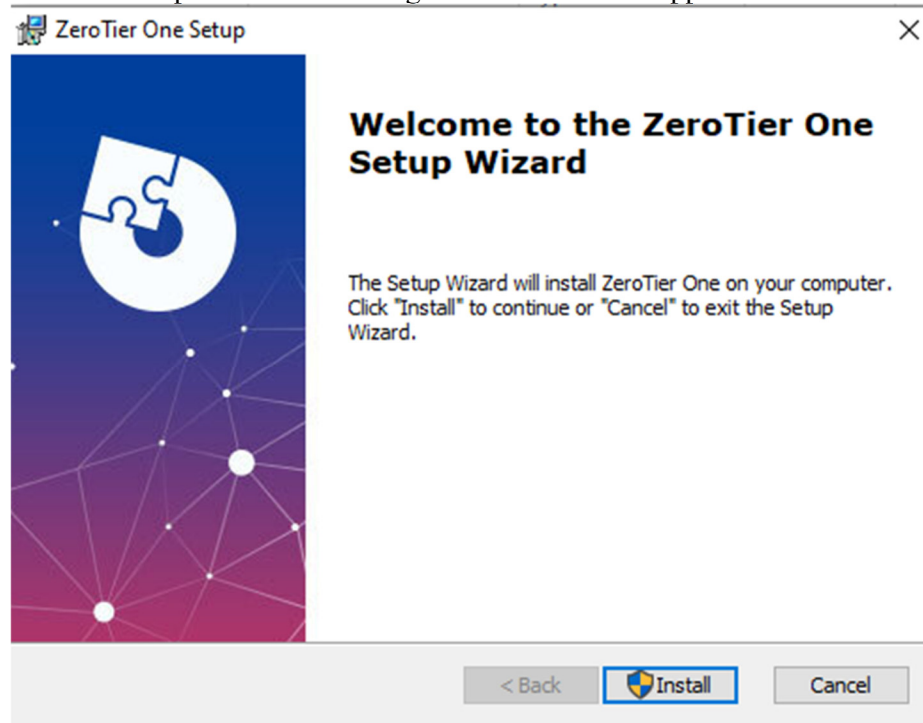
ZeroTier One Setup

Welcome to the ZeroTier One Setup Wizard

The Setup Wizard will install ZeroTier One on your computer. Click "Install" to continue or "Cancel" to exit the Setup Wizard.

< Back

Install

Cancel